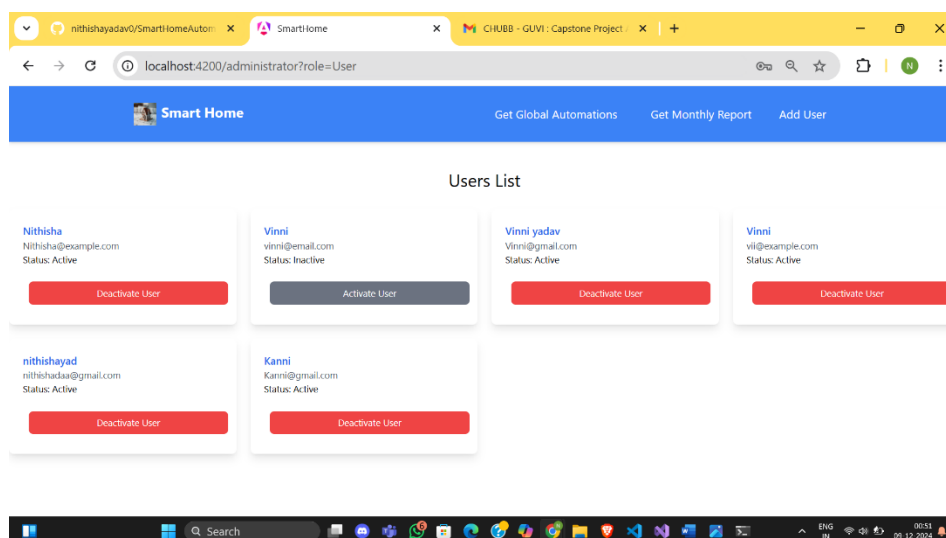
nithishayadav0/SmartHomeAutom ×
SmartHome ×
CHUBB - GUVI : Capstone Project ×
+

localhost:4200/administrator?role=User

N

Smart Home
Get Global Automations
Get Monthly Report
Add User

Users List

Nithisha
Nithisha@example.com
Status: Active
Deactivate User

Vinni
vinni@email.com
Status: Inactive
Activate User

Vinni yadav
Vinni@gmail.com
Status: Active
Deactivate User

Vinni
vii@example.com
Status: Active
Deactivate User

nithishayad
nithishadaa@gmail.com
Status: Active
Deactivate User

Kanni
Kanni@gmail.com
Status: Active
Deactivate User

Search
ENG IN
00:51
09-12-2024